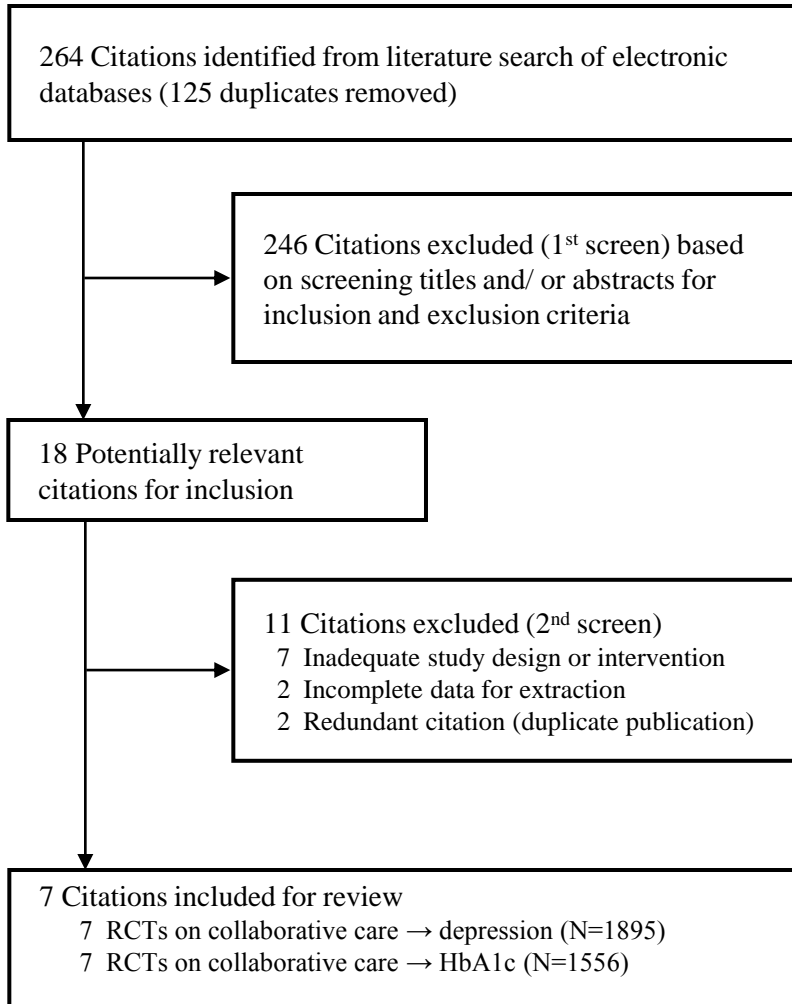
264 Citations identified from literature search of electronic databases (125 duplicates removed)

246 Citations excluded (1$^{st}$ screen) based on screening titles and/ or abstracts for inclusion and exclusion criteria

18 Potentially relevant citations for inclusion

11 Citations excluded (2$^{nd}$ screen)
7 Inadequate study design or intervention
2 Incomplete data for extraction
2 Redundant citation (duplicate publication)

7 Citations included for review
7 RCTs on collaborative care → depression (N=1895)
7 RCTs on collaborative care → HbA1c (N=1556)